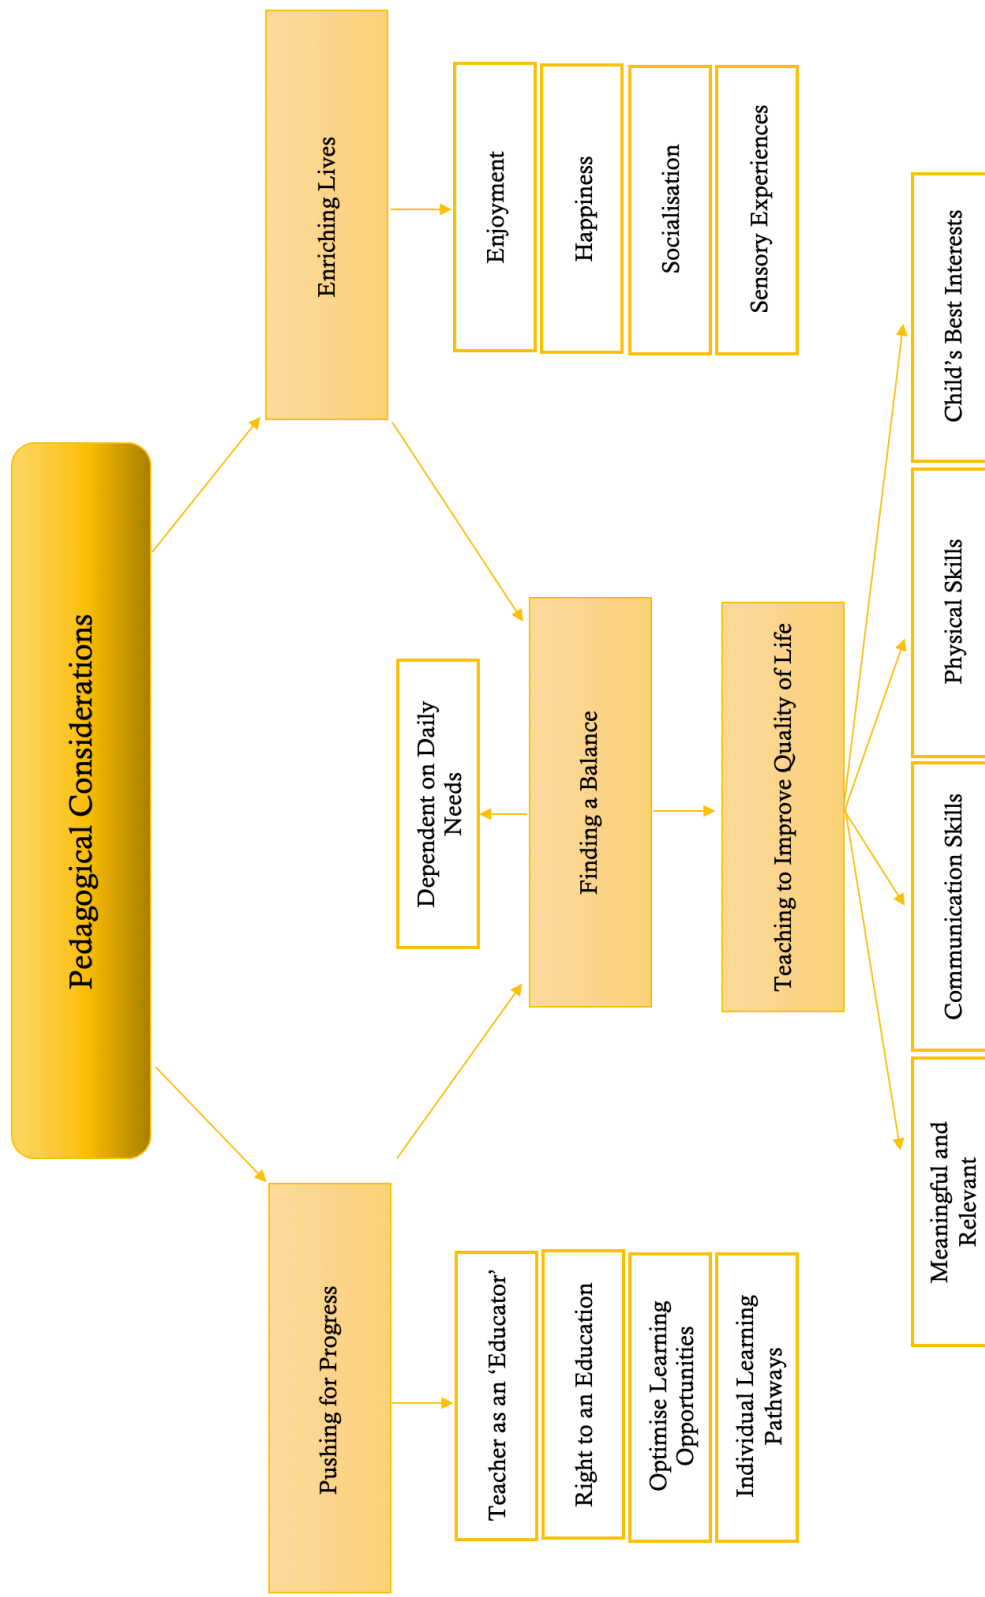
Pedagogical Considerations

Enriching Lives

Enjoyment

Happiness

Socialisation

Sensory Experiences

Dependent on Daily Needs

Finding a Balance

Teaching to Improve Quality of Life

Child's Best Interests

Physical Skills

Communication Skills

Meaningful and Relevant

Pushing for Progress

Teacher as an 'Educator'

Right to an Education

Optimise Learning Opportunities

Individual Learning Pathways